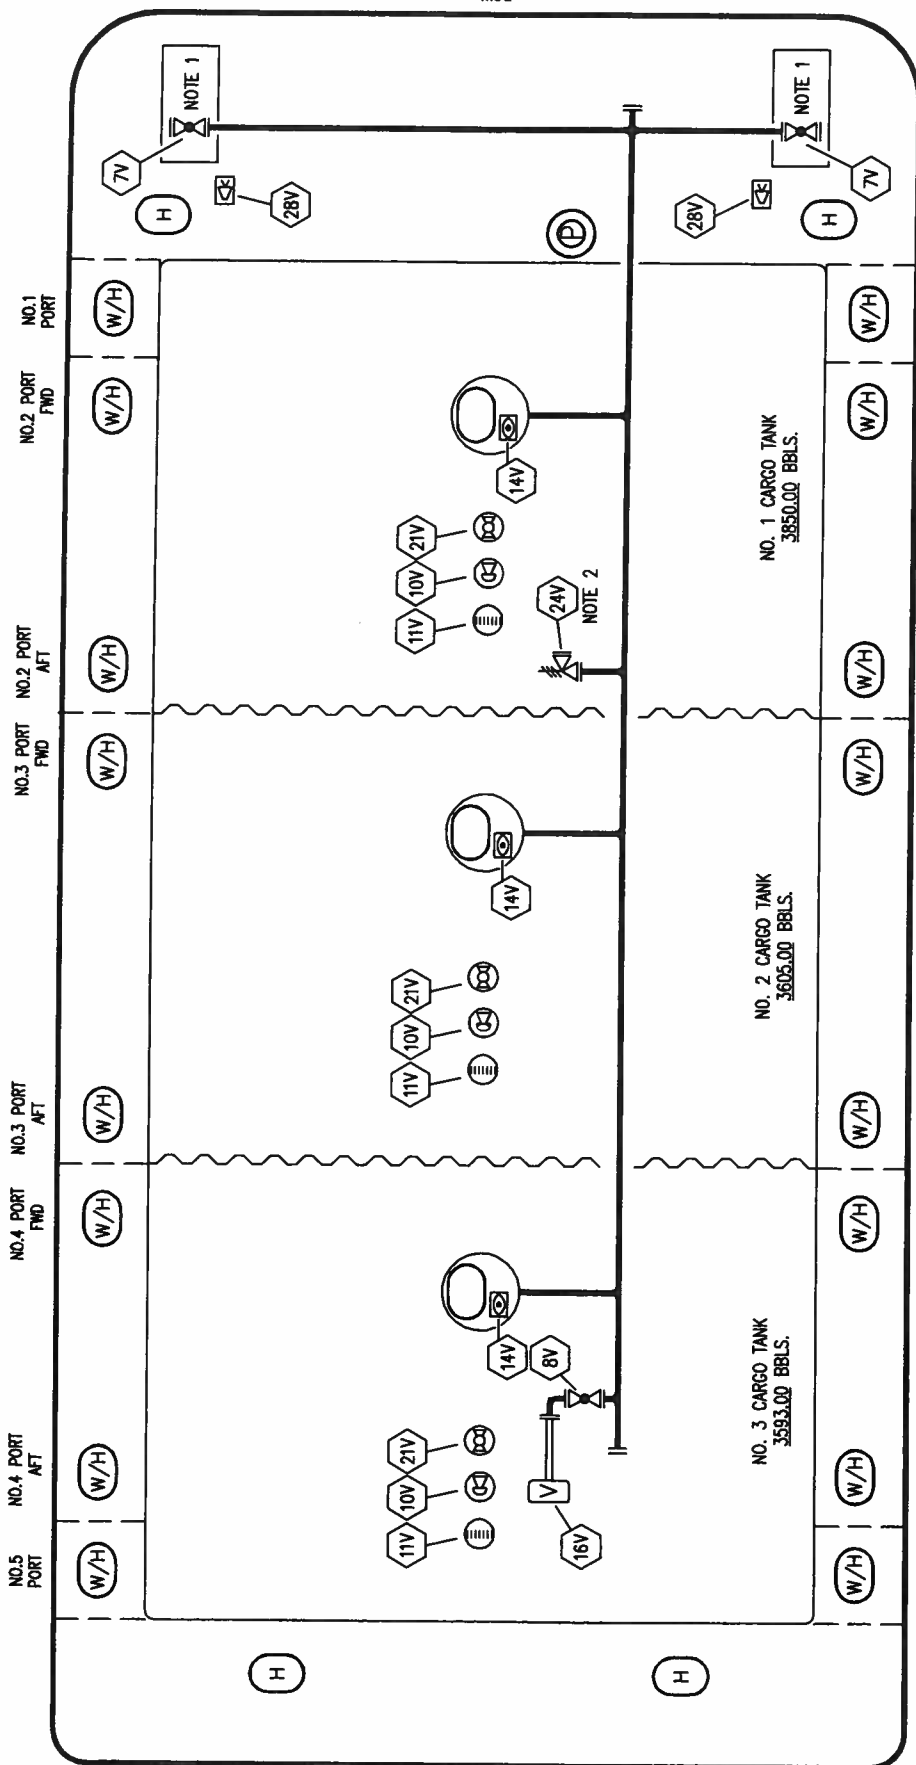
NO.1 PORT

NO.2 PORT FWD

NO.2 PORT AFT

NO.3 PORT FWD

NO.3 PORT AFT

NO.4 PORT FWD

NO.4 PORT AFT

NO.5 PORT

NOTE 1
7V
28V
H
W/H
14V
21V
10V
11V
24V
NOTE 2

NO. 1 CARGO TANK
3850.00 BBLS.

NO. 2 CARGO TANK
3605.00 BBLS.

NO. 3 CARGO TANK
3593.00 BBLS.

8V
16V
V
NOTE 1
7V
28V
H